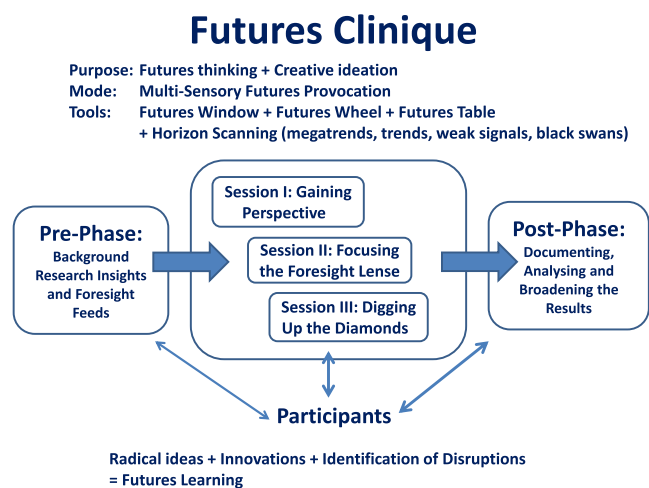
Futures Clinique

Purpose: Futures thinking + Creative ideation
Mode: Multi-Sensory Futures Provocation
Tools: Futures Window + Futures Wheel + Futures Table + Horizon Scanning (megatrends, trends, weak signals, black swans)

Pre-Phase:
Background Research Insights and Foresight Feeds

Session I: Gaining Perspective

Session II: Focusing the Foresight Lense

Session III: Digging Up the Diamonds

Post-Phase:
Documenting, Analysing and Broadening the Results

Participants

Radical ideas + Innovations + Identification of Disruptions
= Futures Learning